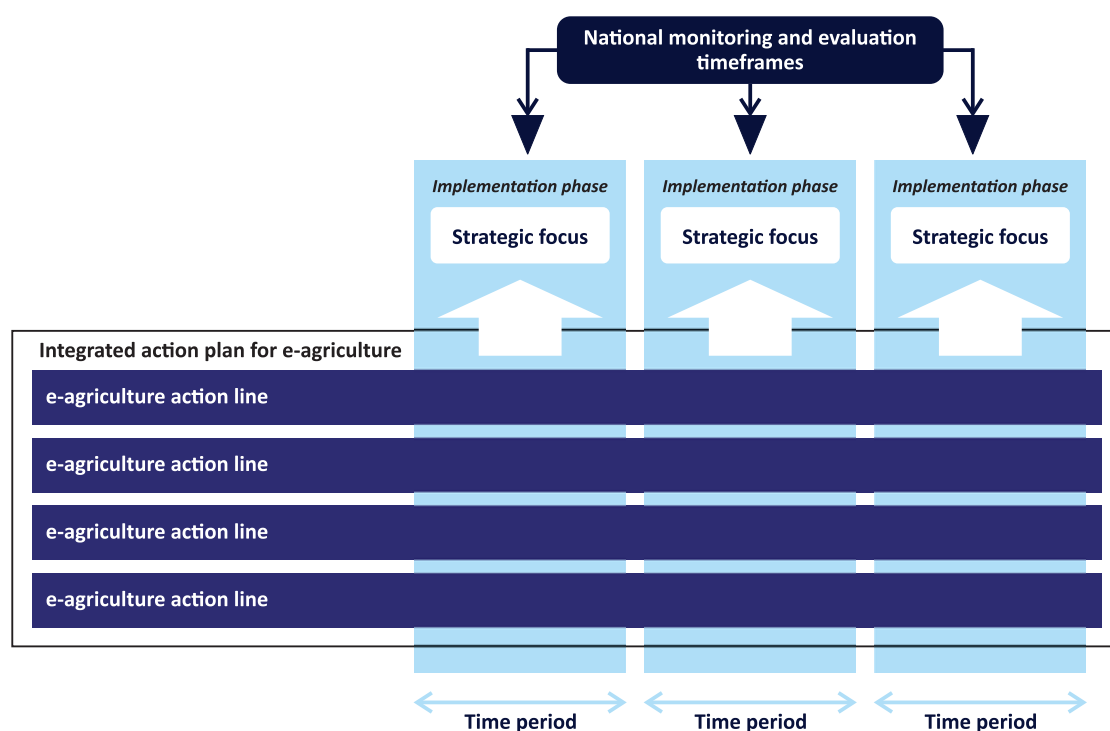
National monitoring and evaluation timeframes

Implementation phase

Strategic focus

Implementation phase

Strategic focus

Implementation phase

Strategic focus

Integrated action plan for e-agriculture

e-agriculture action line

e-agriculture action line

e-agriculture action line

e-agriculture action line

Time period

Time period

Time period